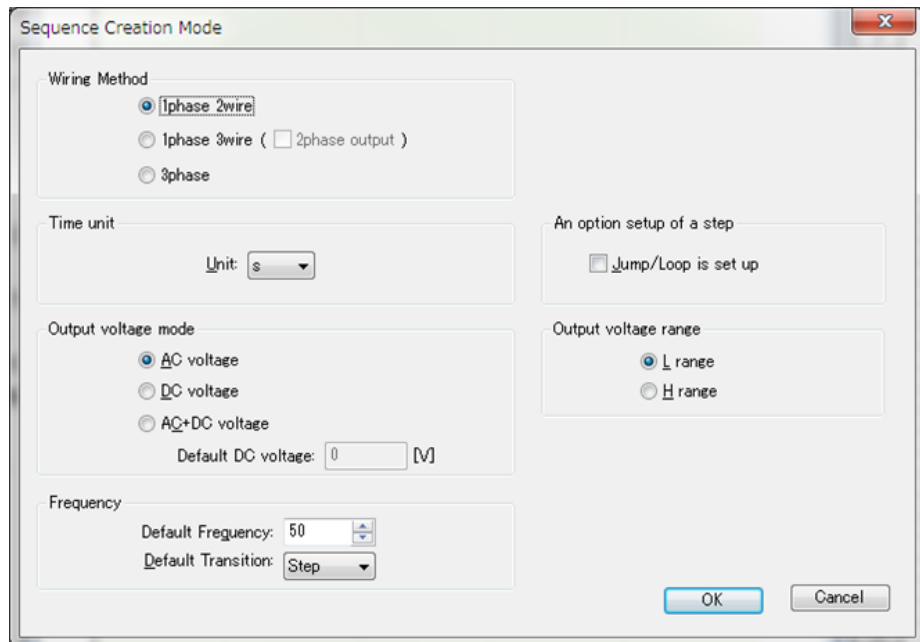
Sequence Creation Mode

Wiring Method

1phase 2wire

1phase 3wire ( 2phase output )

3phase

Time unit

Unit: s

An option setup of a step

Jump/Loop is set up

Output voltage mode

AC voltage

DC voltage

AC+DC voltage

Default DC voltage: 0 [V]

Output voltage range

L range

H range

Frequency

Default Frequency: 50

Default Transition: Step

OK

Cancel